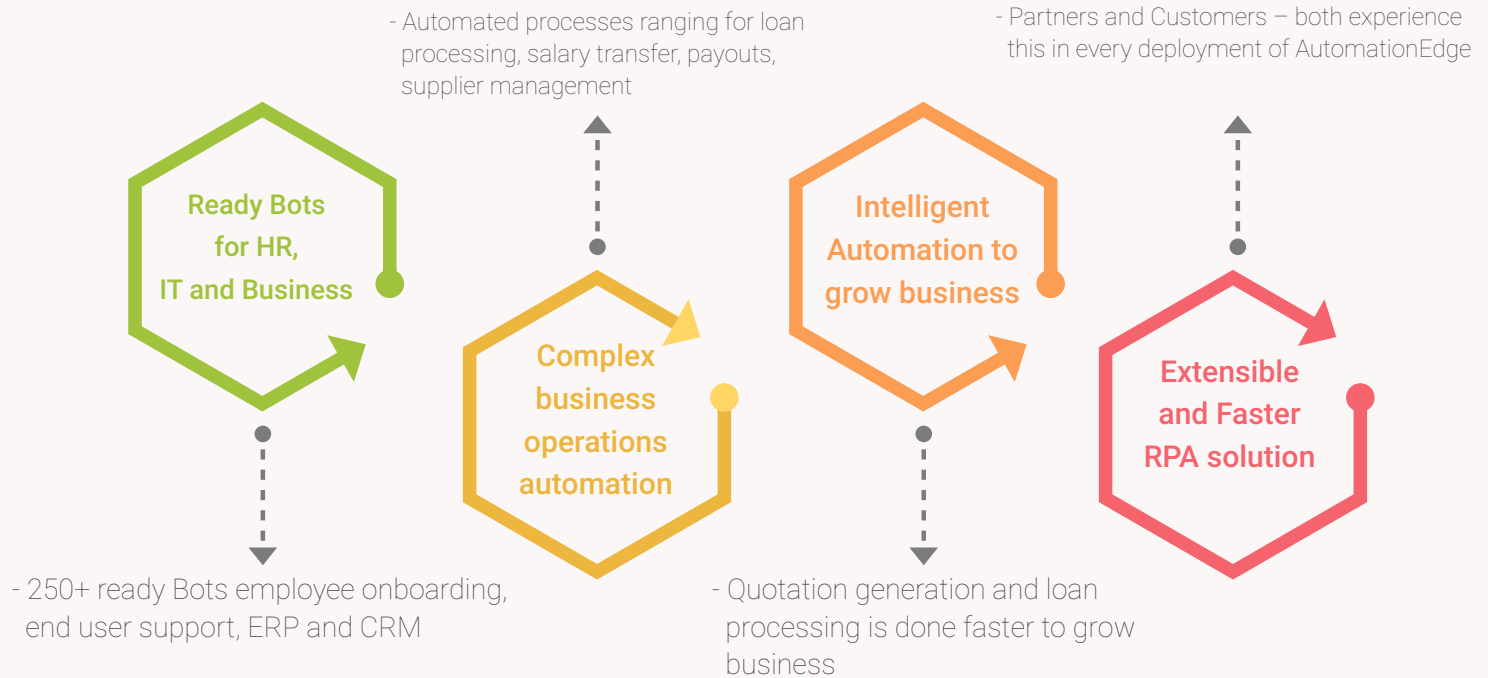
- Automated processes ranging for loan processing, salary transfer, payouts, supplier management

- Partners and Customers – both experience this in every deployment of AutomationEdge

Ready Bots for HR, IT and Business

Complex business operations automation

Intelligent Automation to grow business

Extensible and Faster RPA solution

- 250+ ready Bots employee onboarding, end user support, ERP and CRM

- Quotation generation and loan processing is done faster to grow business